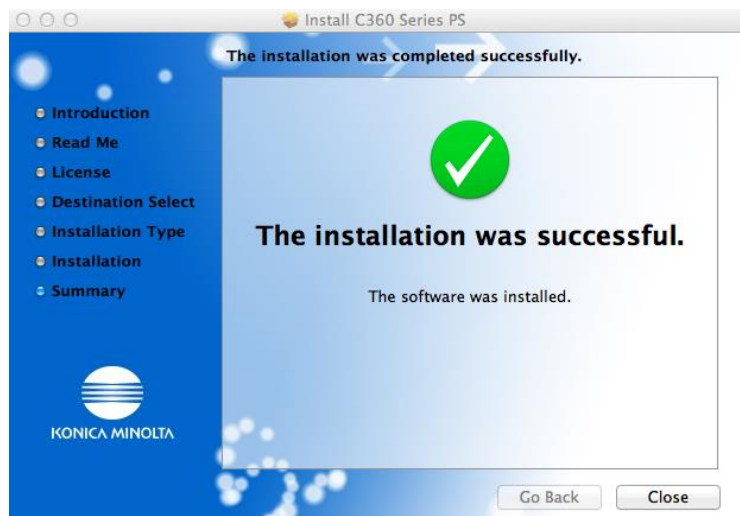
Install C360 Series PS

The installation was completed successfully.

Introduction
Read Me
License
Destination Select
Installation Type
Installation
Summary

KONICA MINOLTA

The installation was successful.

The software was installed.

Go Back
Close